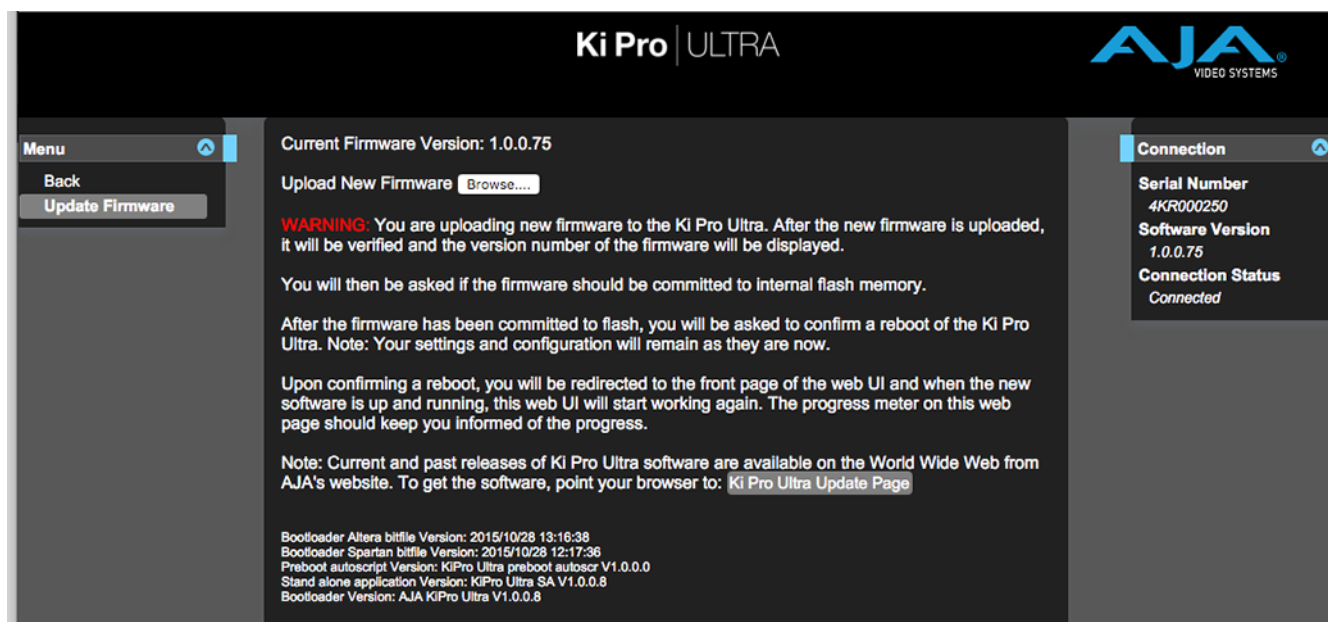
Ki Pro | ULTRA

AJA VIDEO SYSTEMS

Menu

Back

Update Firmware

Current Firmware Version: 1.0.0.75

Upload New Firmware Browse....

WARNING: You are uploading new firmware to the Ki Pro Ultra. After the new firmware is uploaded, it will be verified and the version number of the firmware will be displayed.

You will then be asked if the firmware should be committed to internal flash memory.

After the firmware has been committed to flash, you will be asked to confirm a reboot of the Ki Pro Ultra. Note: Your settings and configuration will remain as they are now.

Upon confirming a reboot, you will be redirected to the front page of the web UI and when the new software is up and running, this web UI will start working again. The progress meter on this web page should keep you informed of the progress.

Note: Current and past releases of Ki Pro Ultra software are available on the World Wide Web from AJA's website. To get the software, point your browser to: Ki Pro Ultra Update Page

Bootloader Altera bitfile Version: 2015/10/28 13:16:38
Bootloader Spartan bitfile Version: 2015/10/28 12:17:36
Preboot autoscript Version: KiPro Ultra preboot autoscr V1.0.0.0
Stand alone application Version: KiPro Ultra SA V1.0.0.8
Bootloader Version: AJA KiPro Ultra V1.0.0.8

Connection

Serial Number
4KR000250
Software Version
1.0.0.75
Connection Status
Connected